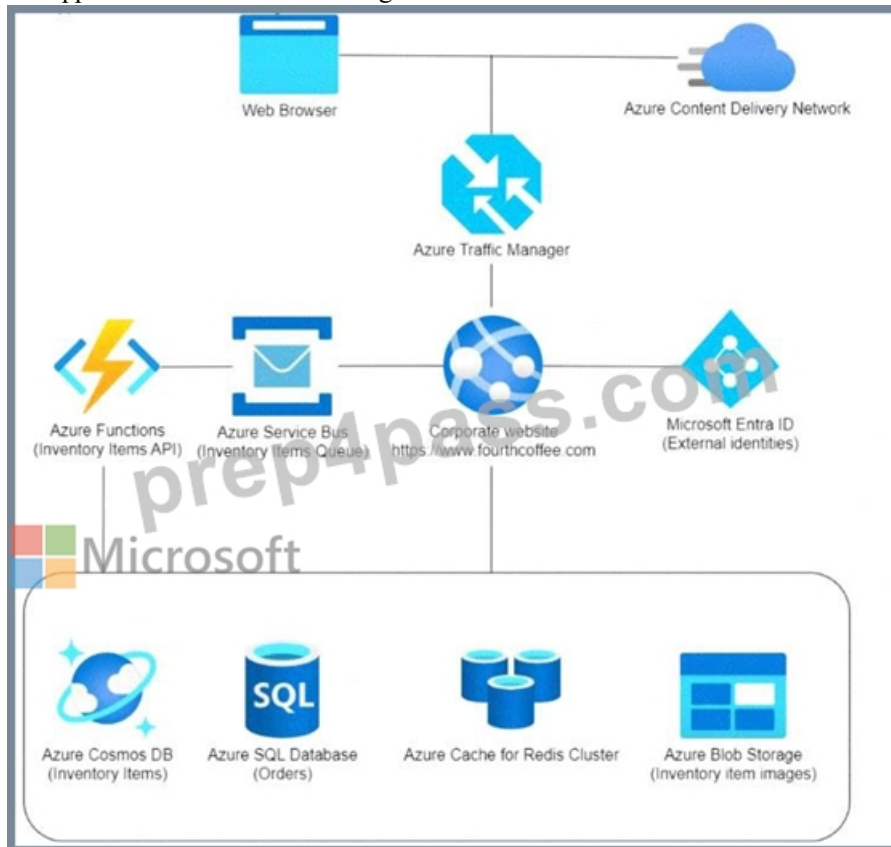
Web Browser

Azure Content Delivery Network

Azure Traffic Manager

Azure Functions (Inventory Items API)

Azure Service Bus (Inventory Items Queue)

Corporate website https://www.fourthcoffee.com

Microsoft Entra ID (External identities)

prep4pass.com

Microsoft

Azure Cosmos DB (Inventory Items)

SQL

Azure SQL Database (Orders)

Azure Cache for Redis Cluster

Azure Blob Storage (Inventory item images)